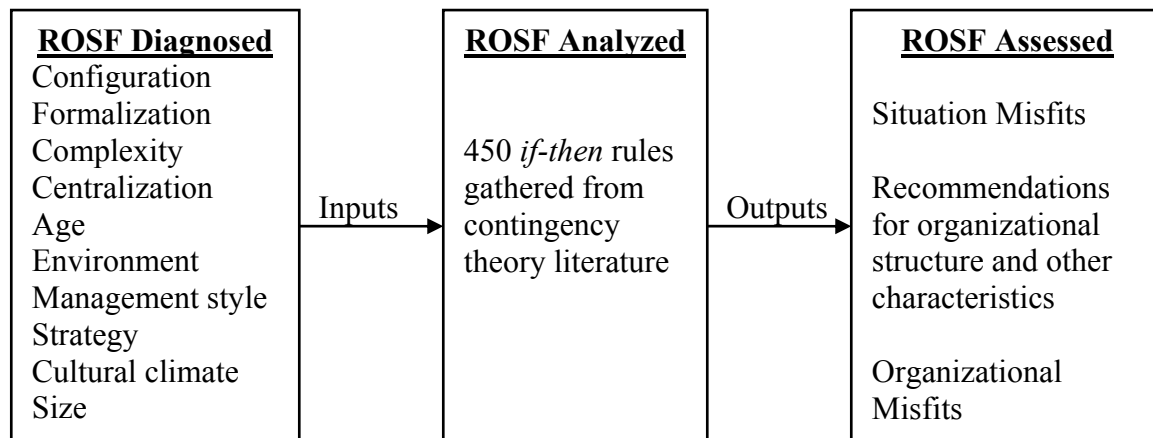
ROSF Diagnosed
Configuration
Formalization
Complexity
Centralization
Age
Environment
Management style
Strategy
Cultural climate
Size

Inputs

ROSF Analyzed

450 *if-then* rules gathered from contingency theory literature

Outputs

ROSF Assessed

Situation Misfits

Recommendations for organizational structure and other characteristics

Organizational Misfits